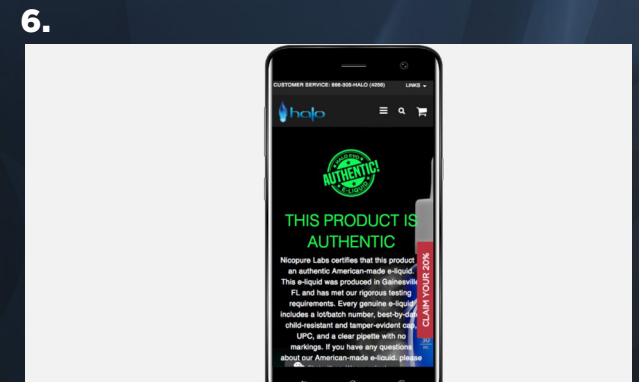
6.

CUSTOMER SERVICE: 888-305-HALO (4256)

LINKS

halo

HALO CERTIFIED
AUTHENTIC!
E-LIQUID

THIS PRODUCT IS AUTHENTIC

Nicopure Labs certifies that this product is an authentic American-made e-liquid. This e-liquid was produced in Gainesville, FL and has met our rigorous testing requirements. Every genuine e-liquid includes a lot/batch number, best-by-date, child-resistant and tamper-evident cap, UPC, and a clear pipette with no markings. If you have any questions about our American-made e-liquid, please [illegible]

CLAIM YOUR 20%